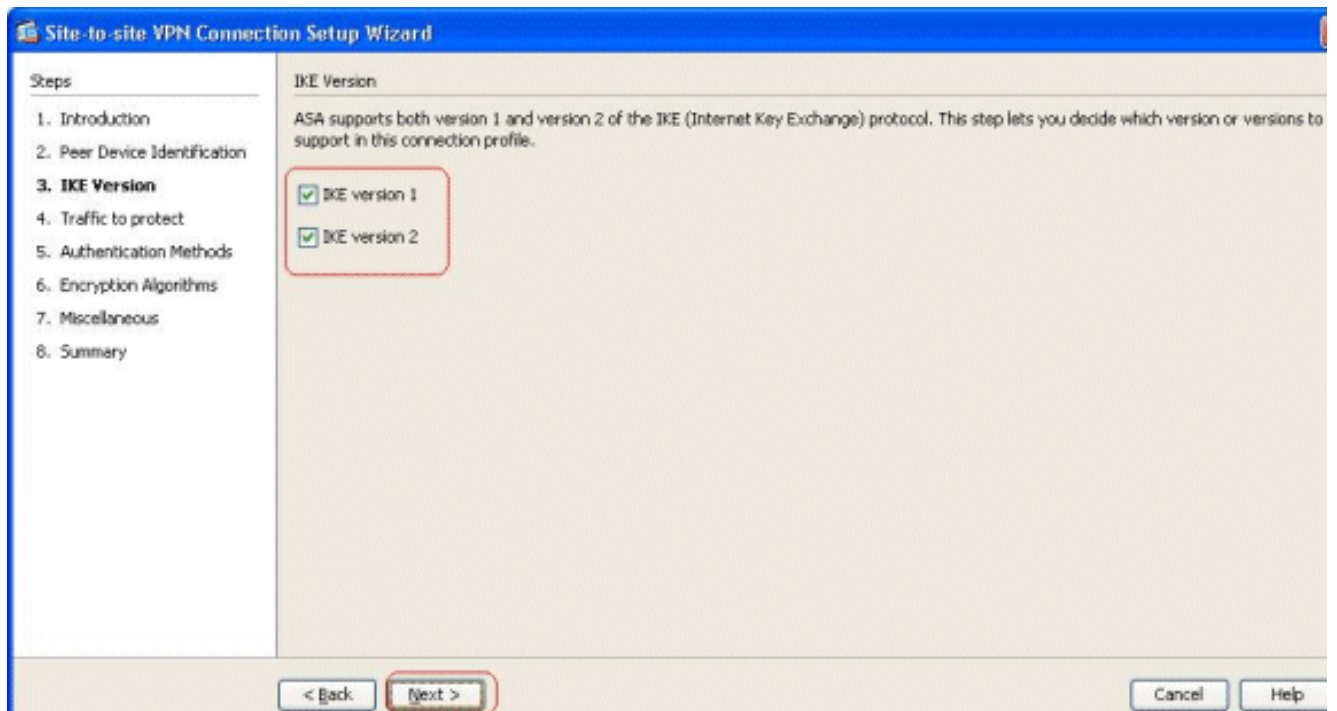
Site-to-site VPN Connection Setup Wizard

Steps

1. Introduction
2. Peer Device Identification
3. IKE Version
4. Traffic to protect
5. Authentication Methods
6. Encryption Algorithms
7. Miscellaneous
8. Summary

IKE Version

ASA supports both version 1 and version 2 of the IKE (Internet Key Exchange) protocol. This step lets you decide which version or versions to support in this connection profile.

IKE version 1

IKE version 2

< Back

Next >

Cancel

Help